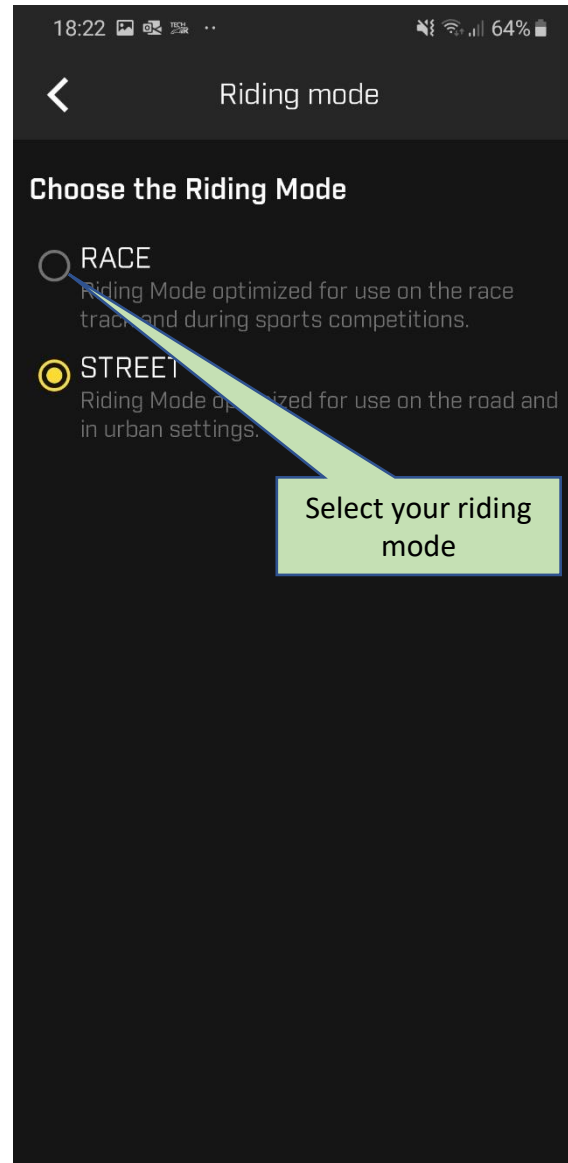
18:22 64%

Riding mode

Choose the Riding Mode

RACE
Riding Mode optimized for use on the race track and during sports competitions.

STREET
Riding Mode op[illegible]ized for use on the road and in urban settings.

Select your riding mode